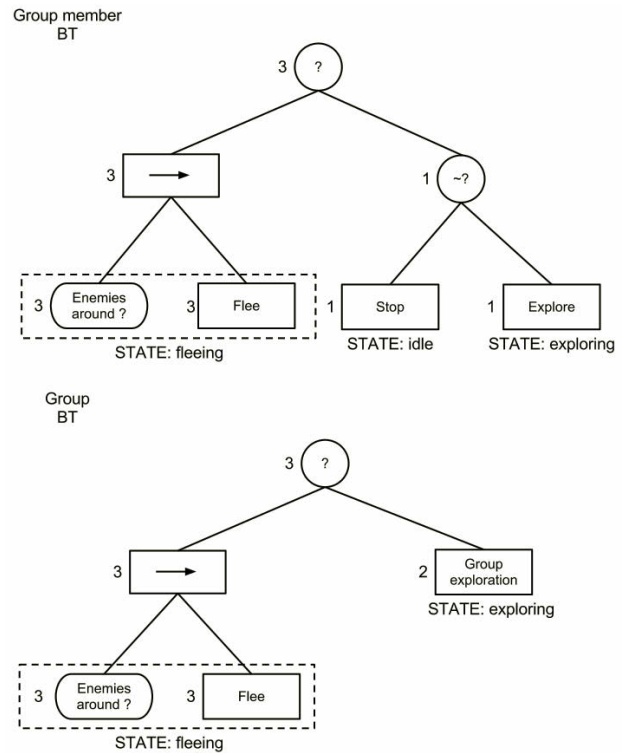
Group member
BT

3 ?

3 $\rightarrow$

1 ~?

3 Enemies around ?

3 Flee

STATE: fleeing

1 Stop

STATE: idle

1 Explore

STATE: exploring

Group
BT

3 ?

3 $\rightarrow$

2 Group exploration

STATE: exploring

3 Enemies around ?

3 Flee

STATE: fleeing